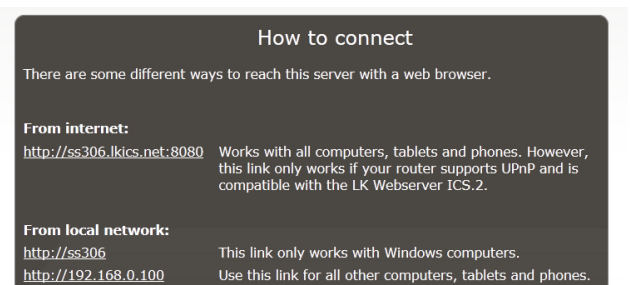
How to connect

There are some different ways to reach this server with a web browser.

From internet:

http://ss306.lkics.net:8080 Works with all computers, tablets and phones. However, this link only works if your router supports UPnP and is compatible with the LK Webserver ICS.2.

From local network:

http://ss306 This link only works with Windows computers.

http://192.168.0.100 Use this link for all other computers, tablets and phones.